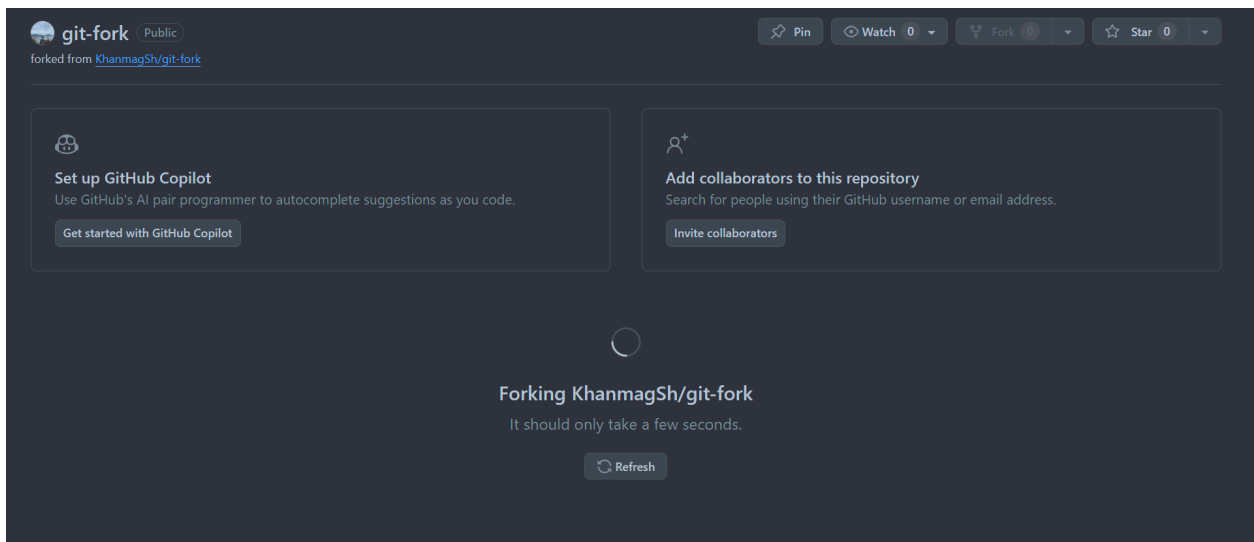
git-fork Public

forked from KhanmagSh/git-fork

Pin Watch 0 Fork 0 Star 0

Set up GitHub Copilot

Use GitHub's AI pair programmer to autocomplete suggestions as you code.

Get started with GitHub Copilot

Add collaborators to this repository

Search for people using their GitHub username or email address.

Invite collaborators

Forking KhanmagSh/git-fork

It should only take a few seconds.

Refresh